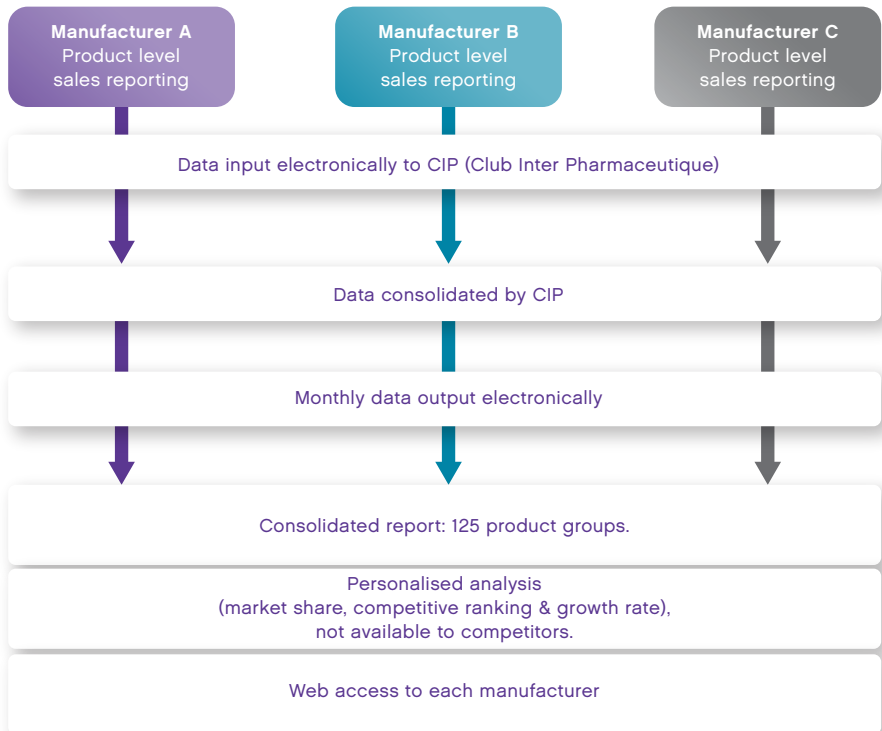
Manufacturer A
Product level
sales reporting

Manufacturer B
Product level
sales reporting

Manufacturer C
Product level
sales reporting

Data input electronically to CIP (Club Inter Pharmaceutique)

Data consolidated by CIP

Monthly data output electronically

Consolidated report: 125 product groups.

Personalised analysis
(market share, competitive ranking & growth rate),
not available to competitors.

Web access to each manufacturer